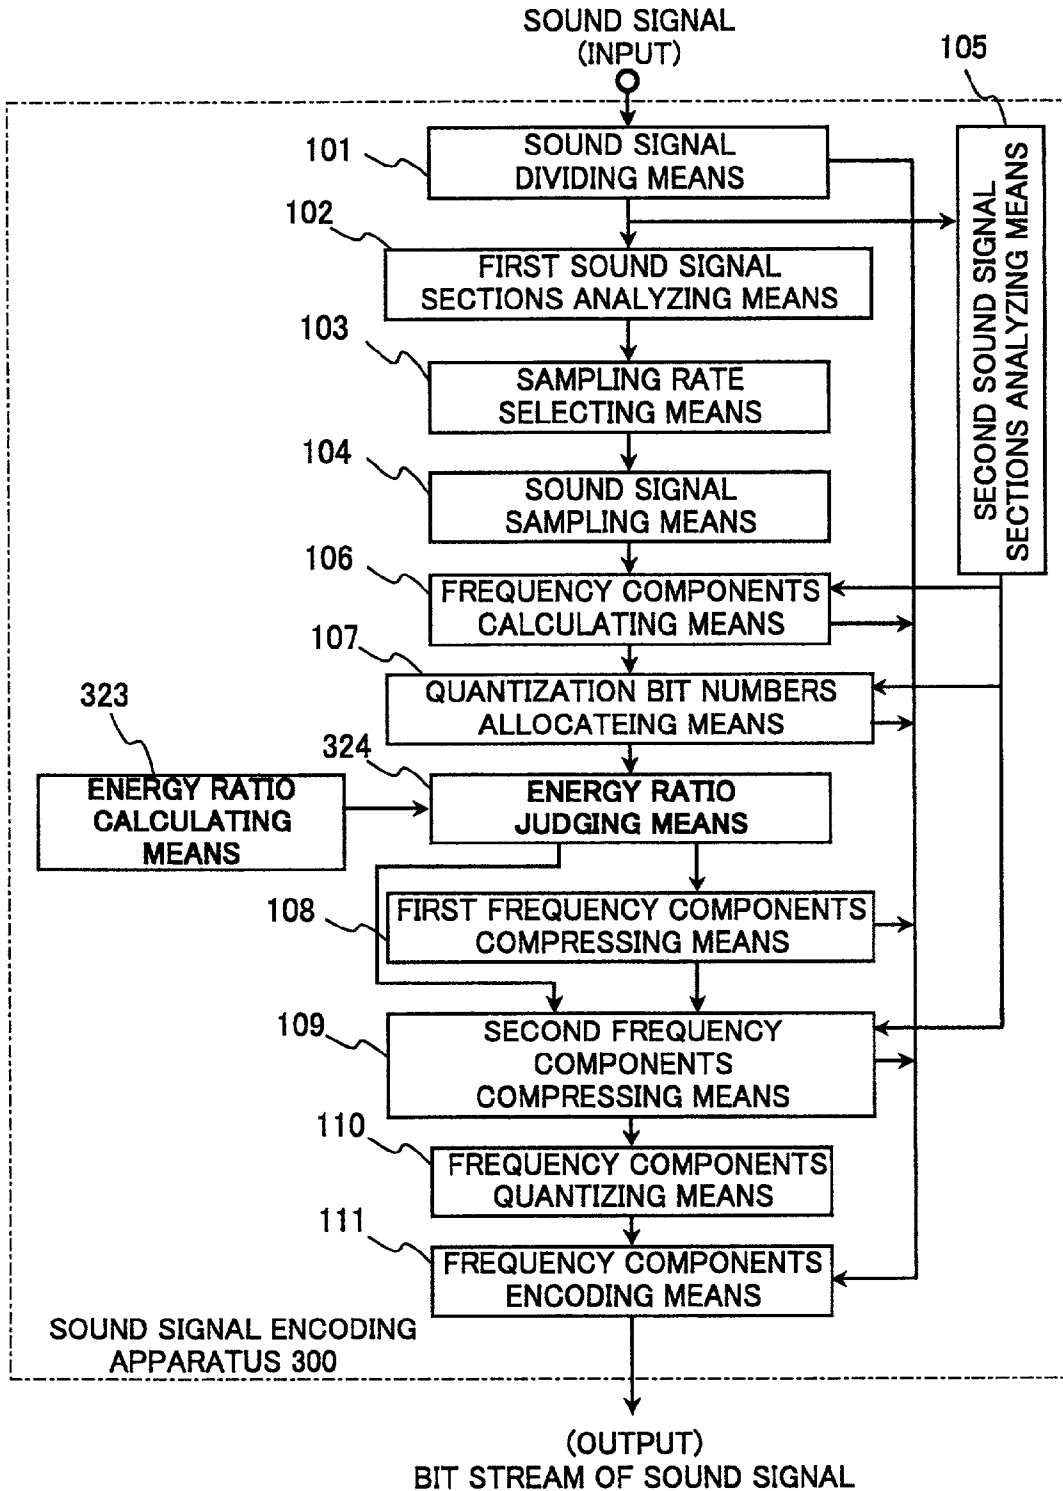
SOUND SIGNAL
(INPUT)

105

101
SOUND SIGNAL
DIVIDING MEANS

SECOND SOUND SIGNAL
SECTIONS ANALYZING MEANS

102
FIRST SOUND SIGNAL
SECTIONS ANALYZING MEANS

103
SAMPLING RATE
SELECTING MEANS

104
SOUND SIGNAL
SAMPLING MEANS

106
FREQUENCY COMPONENTS
CALCULATING MEANS

107
QUANTIZATION BIT NUMBERS
ALLOCATEING MEANS

323
ENERGY RATIO
CALCULATING
MEANS

324
ENERGY RATIO
JUDGING MEANS

108
FIRST FREQUENCY COMPONENTS
COMPRESSING MEANS

109
SECOND FREQUENCY
COMPONENTS
COMPRESSING MEANS

110
FREQUENCY COMPONENTS
QUANTIZING MEANS

111
FREQUENCY COMPONENTS
ENCODING MEANS

SOUND SIGNAL ENCODING
APPARATUS 300

(OUTPUT)
BIT STREAM OF SOUND SIGNAL